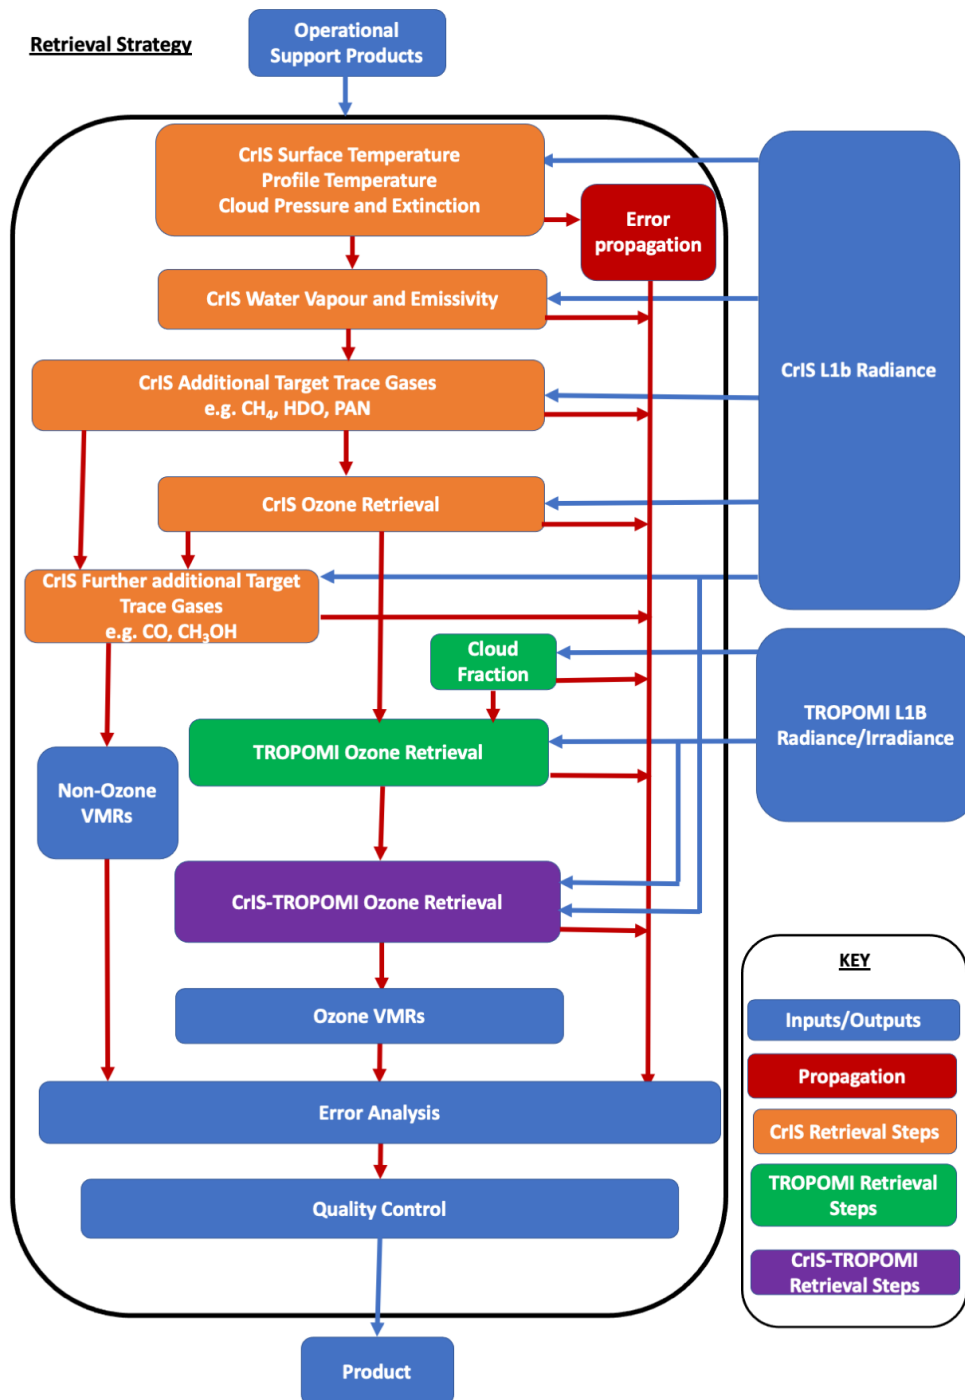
Retrieval Strategy

Operational Support Products

CrIS Surface Temperature
Profile Temperature
Cloud Pressure and Extinction

Error propagation

CrIS Water Vapour and Emissivity

CrIS Additional Target Trace Gases
e.g. $CH_4$, HDO, PAN

CrIS Ozone Retrieval

CrIS L1b Radiance

CrIS Further additional Target Trace Gases
e.g. CO, $CH_3OH$

Cloud Fraction

TROPOMI L1B Radiance/Irradiance

TROPOMI Ozone Retrieval

Non-Ozone VMRs

CrIS-TROPOMI Ozone Retrieval

KEY

Inputs/Outputs

Propagation

CrIS Retrieval Steps

TROPOMI Retrieval Steps

CrIS-TROPOMI Retrieval Steps

Ozone VMRs

Error Analysis

Quality Control

Product